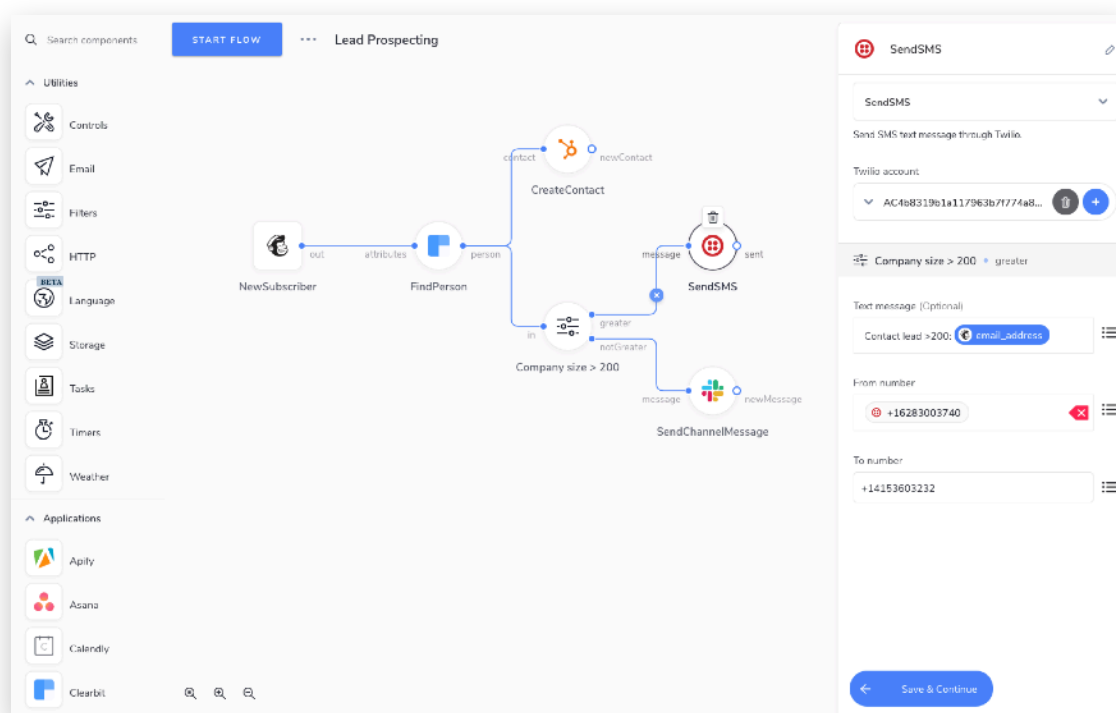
Search components

START FLOW

Lead Prospecting

Utilities

Controls

Email

Filters

HTTP

BETA

Language

Storage

Tasks

Timers

Weather

Applications

Apify

Asana

Calendly

Clearbit

NewSubscriber

out

attributes

FindPerson

person

contact

CreateContact

newContact

in

Company size > 200

greater

notGreater

message

SendSMS

sent

message

SendChannelMessage

newMessage

SendSMS

SendSMS

Send SMS text message through Twilio.

Twilio account

AC4b8319b1a117963b7f774a8...

Company size > 200 • greater

Text message (Optional)

Contact lead >200: email_address

From number

+16283003740

To number

+14153603232

Save & Continue